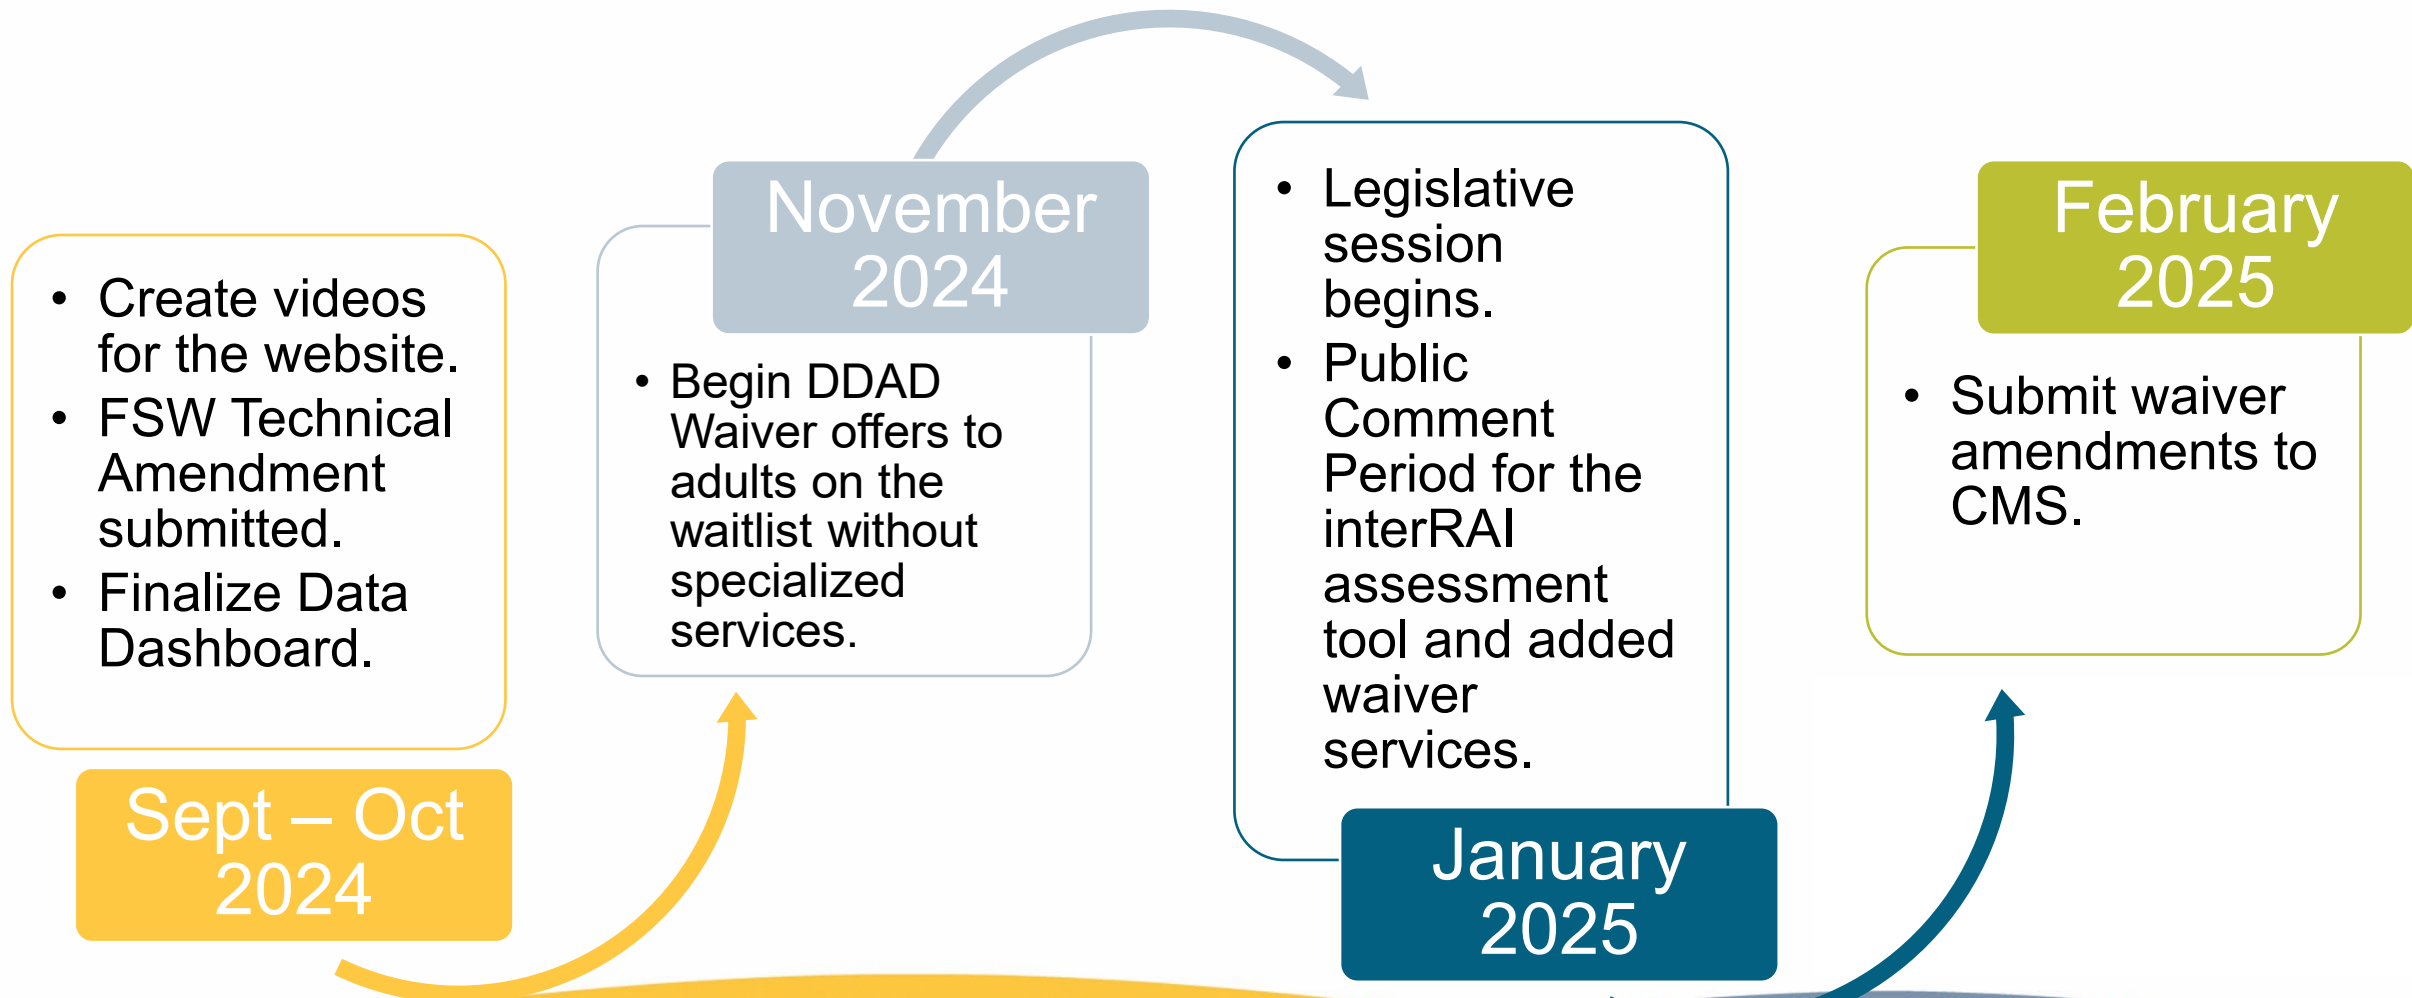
- Create videos for the website.
- FSW Technical Amendment submitted.
- Finalize Data Dashboard.

Sept – Oct 2024

November 2024

- Begin DDAD Waiver offers to adults on the waitlist without specialized services.

- Legislative session begins.
- Public Comment Period for the interRAI assessment tool and added waiver services.

January 2025

February 2025

- Submit waiver amendments to CMS.